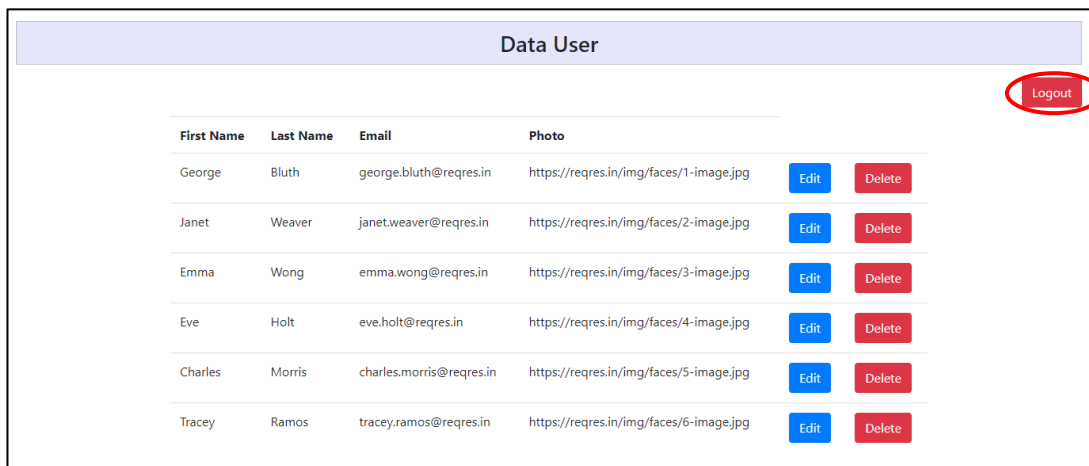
Data User

Logout

| First Name | Last Name | Email | Photo | | |
|---|---|---|---|---|---|
| George | Bluth | george.bluth@reqres.in | https://reqres.in/img/faces/1-image.jpg | Edit | Delete |
| Janet | Weaver | janet.weaver@reqres.in | https://reqres.in/img/faces/2-image.jpg | Edit | Delete |
| Emma | Wong | emma.wong@reqres.in | https://reqres.in/img/faces/3-image.jpg | Edit | Delete |
| Eve | Holt | eve.holt@reqres.in | https://reqres.in/img/faces/4-image.jpg | Edit | Delete |
| Charles | Morris | charles.morris@reqres.in | https://reqres.in/img/faces/5-image.jpg | Edit | Delete |
| Tracey | Ramos | tracey.ramos@reqres.in | https://reqres.in/img/faces/6-image.jpg | Edit | Delete |